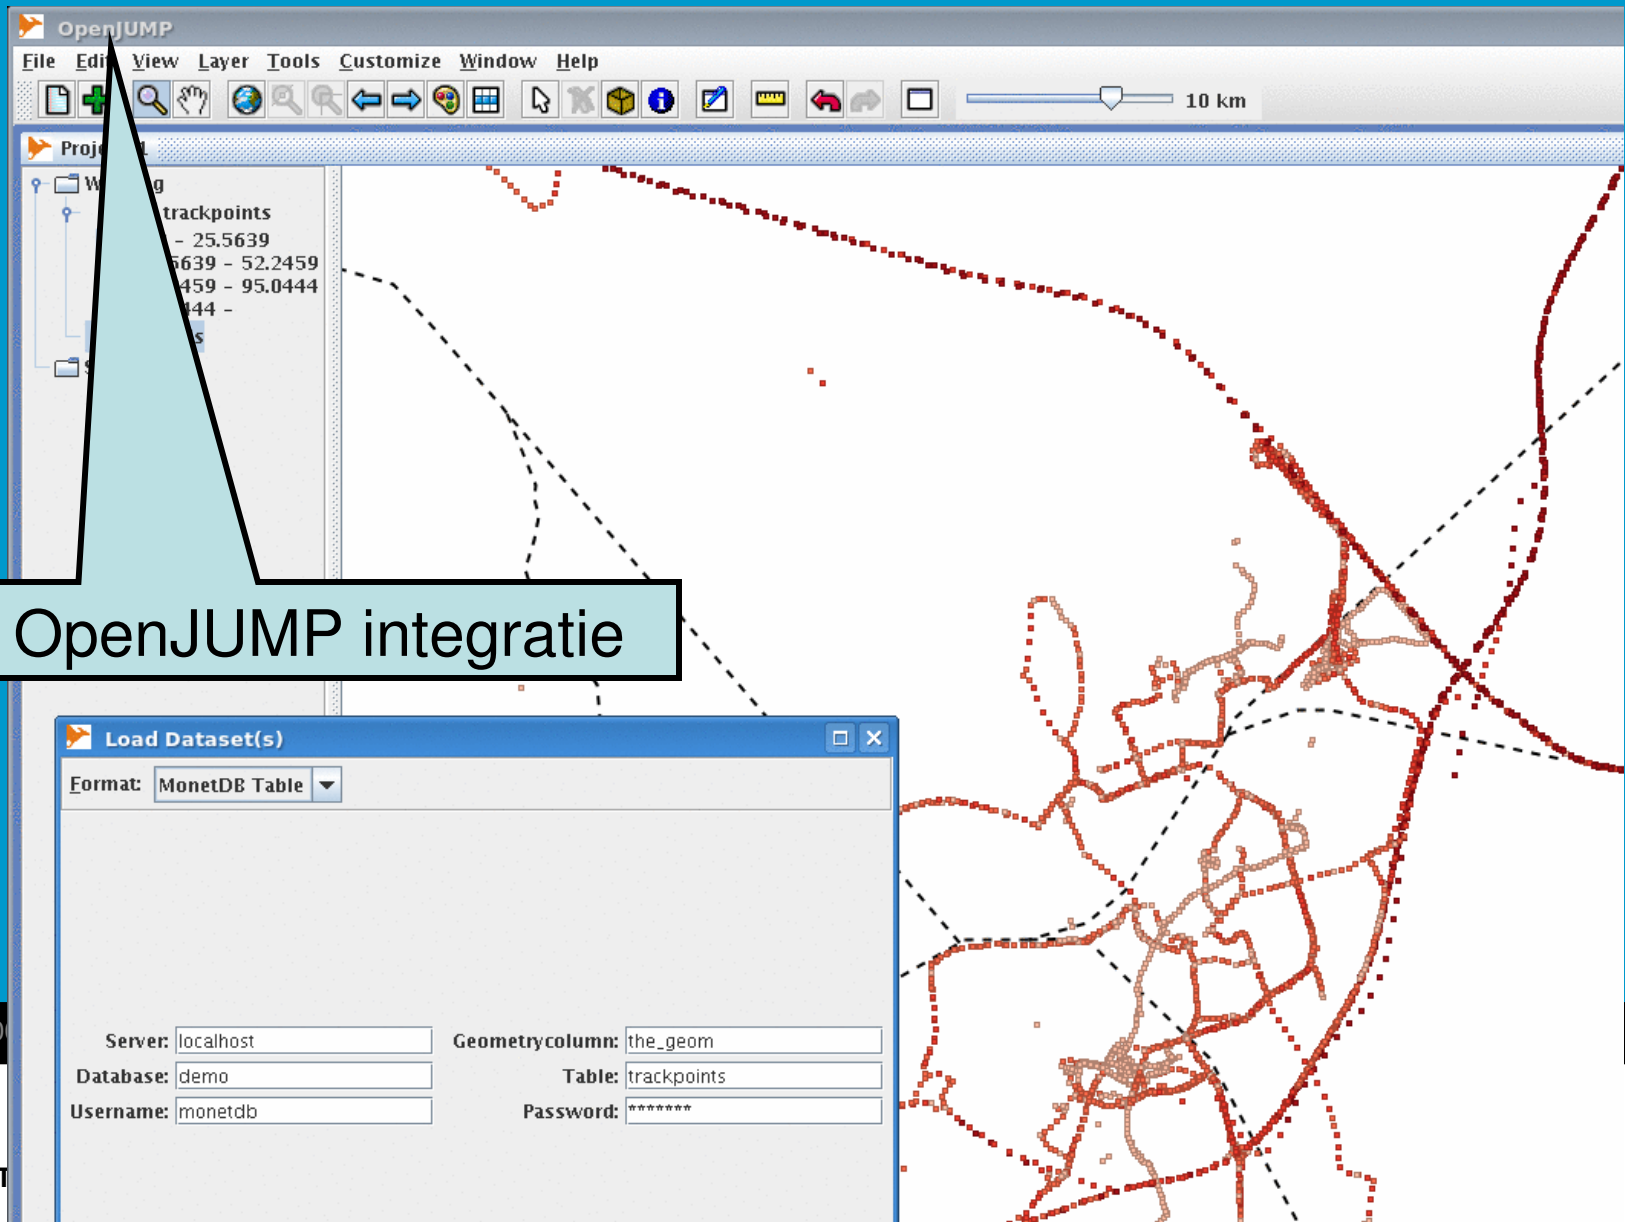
OpenJUMP

File Edit View Layer Tools Customize Window Help

10 km

Proj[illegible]1

W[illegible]g
trackpoints
– 25.5639
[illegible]5639 – 52.2459
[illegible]459 – 95.0444
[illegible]44 –
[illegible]s
S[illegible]

OpenJUMP integratie

Load Dataset(s)

Format: MonetDB Table

Server: localhost
Database: demo
Username: monetdb
Geometrycolumn: the_geom
Table: trackpoints
Password: ********